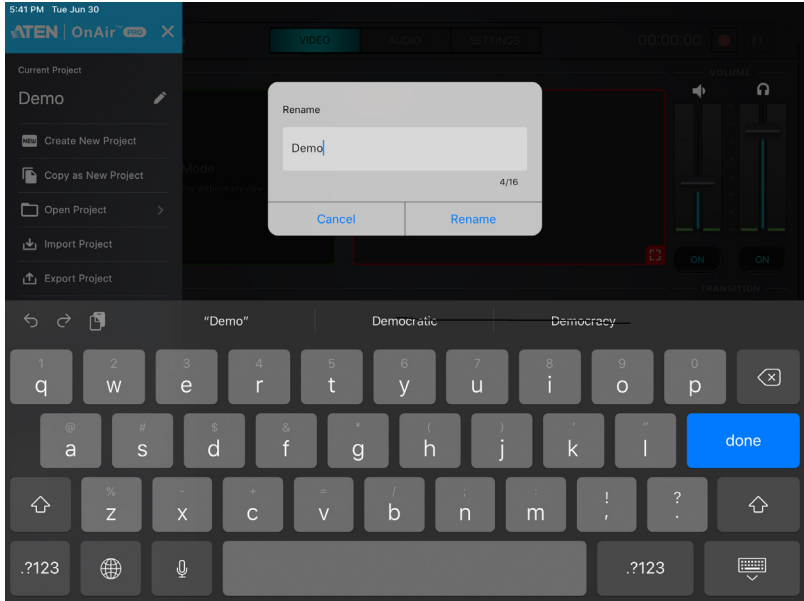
5:41 PM Tue Jun 30

ATEN | OnAir PRO ✕

VIDEO AUDIO SETTINGS 00:00:00

VOLUME

Current Project

Demo

NEW Create New Project

Copy as New Project

Open Project

Import Project

Export Project

Mode

ON ON

TRANSITION

Rename

Demo

4/16

Cancel Rename

"Demo" Democratic Democracy

1 q 2 w 3 e 4 r 5 t 6 y 7 u 8 i 9 o 0 p

@ a # s $ d & f * g ( h ) j ' k " l done

% z - x + c = v / b ; n : m ! , ? .

.?123 .?123